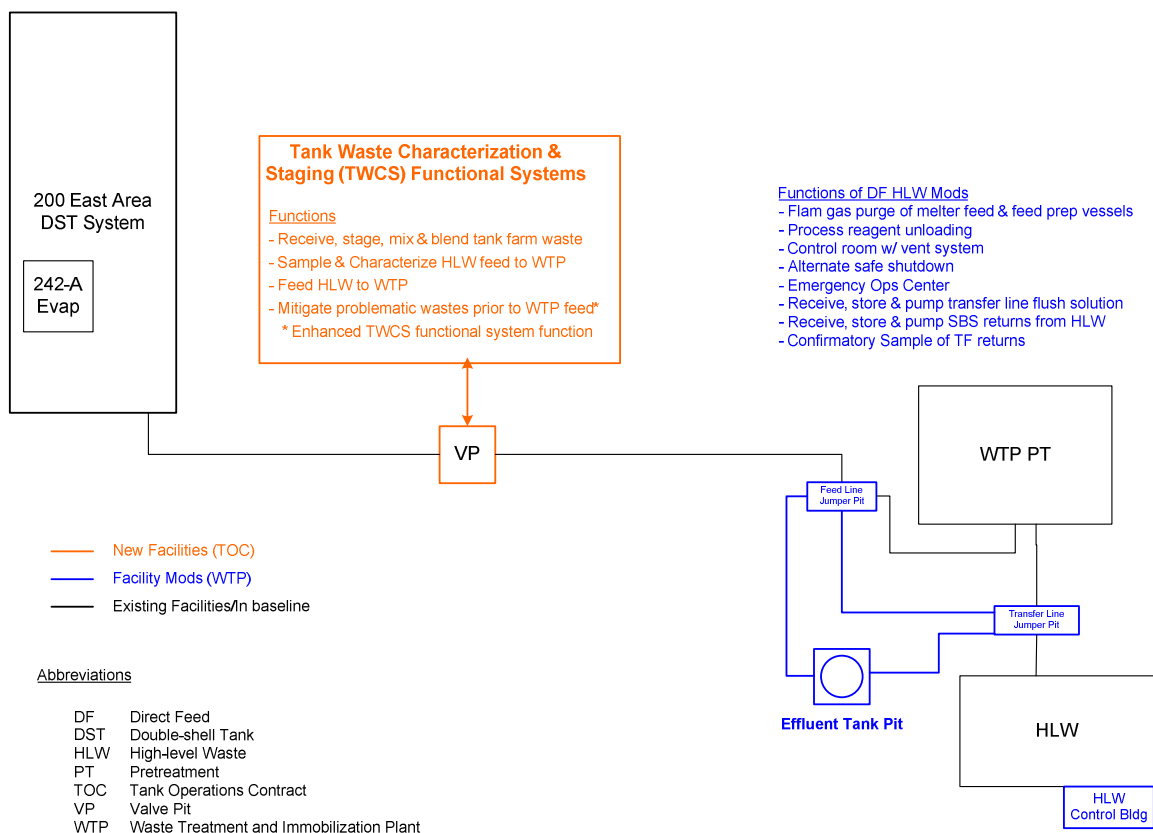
200 East Area DST System

242-A Evap

Tank Waste Characterization & Staging (TWCS) Functional Systems

Functions
- Receive, stage, mix & blend tank farm waste
- Sample & Characterize HLW feed to WTP
- Feed HLW to WTP
- Mitigate problematic wastes prior to WTP feed*
* Enhanced TWCS functional system function

Functions of DF HLW Mods
- Flam gas purge of melter feed & feed prep vessels
- Process reagent unloading
- Control room w/ vent system
- Alternate safe shutdown
- Emergency Ops Center
- Receive, store & pump transfer line flush solution
- Receive, store & pump SBS returns from HLW
- Confirmatory Sample of TF returns

VP

WTP PT

Feed Line Jumper Pit

New Facilities (TOC)
Facility Mods (WTP)
Existing Facilities/In baseline

Transfer Line Jumper Pit

Effluent Tank Pit

HLW

HLW Control Bldg

Abbreviations

| DF | Direct Feed |
|---|---|
| DST | Double-shell Tank |
| HLW | High-level Waste |
| PT | Pretreatment |
| TOC | Tank Operations Contract |
| VP | Valve Pit |
| WTP | Waste Treatment and Immobilization Plant |